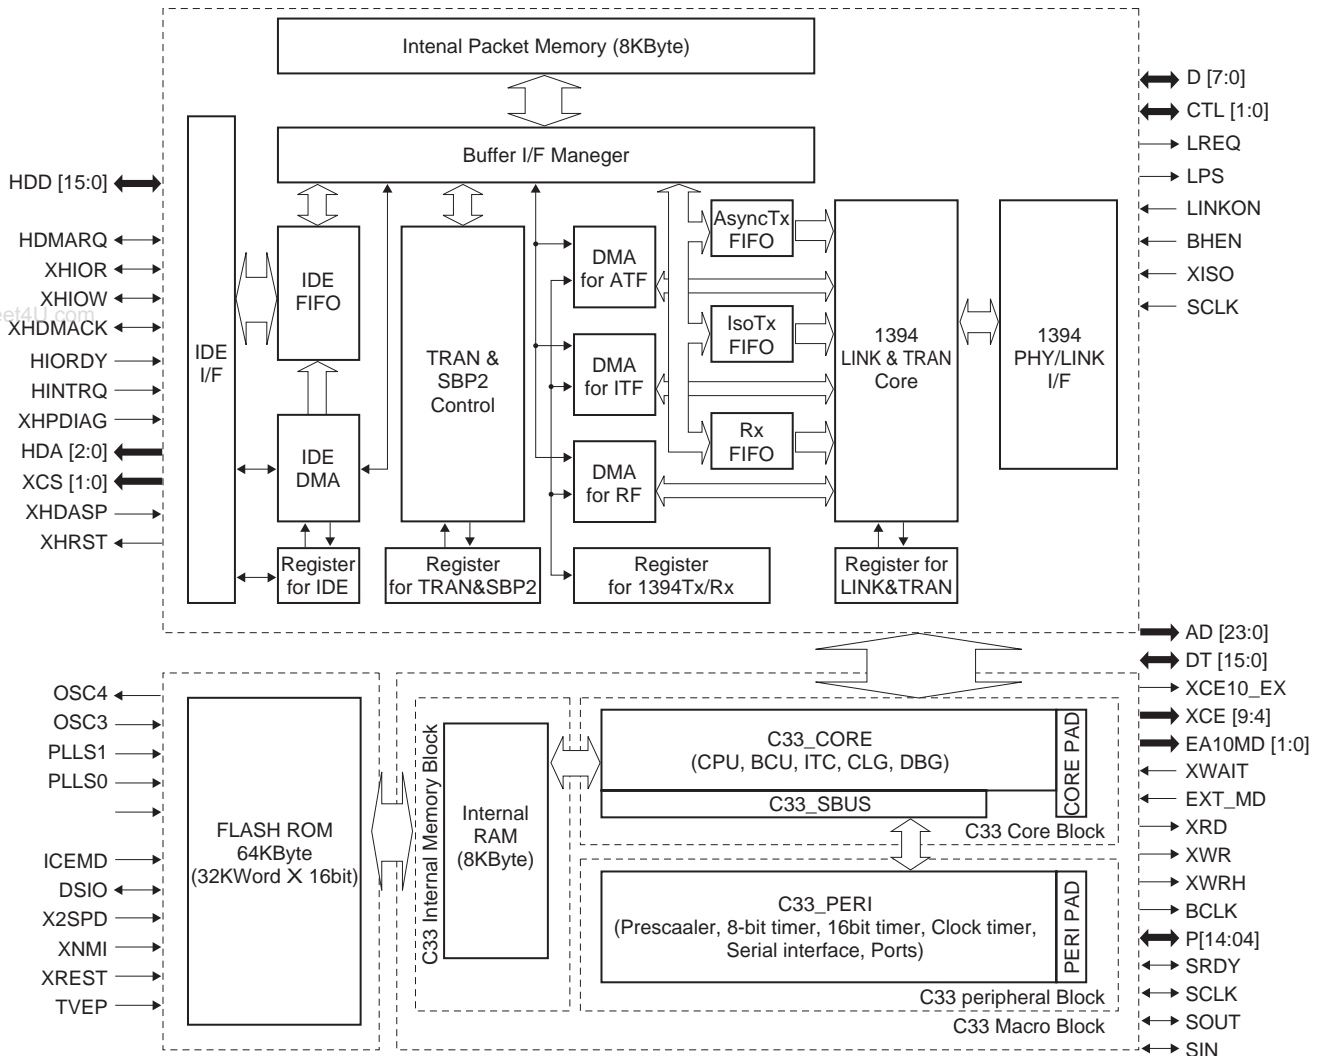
Intenal Packet Memory (8KByte)

Buffer I/F Maneger

HDD [15:0]
HDMARQ
XHIOR
XHIOW
XHDMACK
HIORDY
HINTRQ
XHPDIAG
HDA [2:0]
XCS [1:0]
XHDASP
XHRST

IDE I/F

IDE FIFO

IDE DMA

Register for IDE

TRAN & SBP2 Control

Register for TRAN&SBP2

DMA for ATF

DMA for ITF

DMA for RF

Register for 1394Tx/Rx

AsyncTx FIFO

IsoTx FIFO

Rx FIFO

1394 LINK & TRAN Core

Register for LINK&TRAN

1394 PHY/LINK I/F

D [7:0]
CTL [1:0]
LREQ
LPS
LINKON
BHEN
XISO
SCLK

AD [23:0]
DT [15:0]
XCE10_EX
XCE [9:4]
EA10MD [1:0]
XWAIT
EXT_MD
XRD
XWR
XWRH
BCLK
P[14:04]
SRDY
SCLK
SOUT
SIN

OSC4
OSC3
PLLS1
PLLS0
ICEMD
DSIO
X2SPD
XNMI
XREST
TVEP

FLASH ROM 64KByte (32KWord X 16bit)

C33 Internal Memory Block

Internal RAM (8KByte)

C33_CORE (CPU, BCU, ITC, CLG, DBG)

CORE PAD

C33_SBUS

C33 Core Block

C33_PERI (Prescaaler, 8-bit timer, 16bit timer, Clock timer, Serial interface, Ports)

PERI PAD

C33 peripheral Block

C33 Macro Block